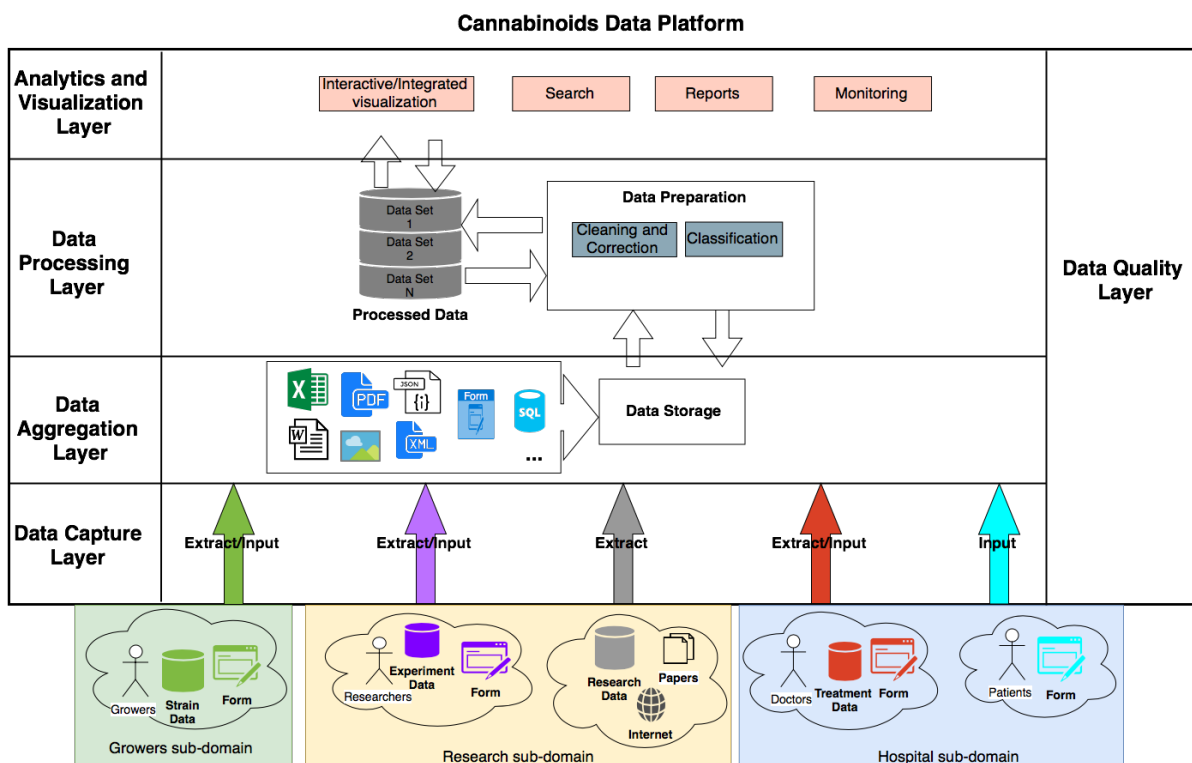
Cannabinoids Data Platform

Analytics and Visualization Layer

Interactive/Integrated visualization

Search

Reports

Monitoring

Data Processing Layer

Data Set 1

Data Set 2

Data Set N

Processed Data

Data Preparation

Cleaning and Correction

Classification

Data Quality Layer

Data Aggregation Layer

PDF

JSON

{i}

Form

SQL

XML

...

Data Storage

Data Capture Layer

Extract/Input

Extract/Input

Extract

Extract/Input

Input

Growers

Strain Data

Form

Growers sub-domain

Researchers

Experiment Data

Form

Research Data

Papers

Internet

Research sub-domain

Doctors

Treatment Data

Form

Patients

Form

Hospital sub-domain